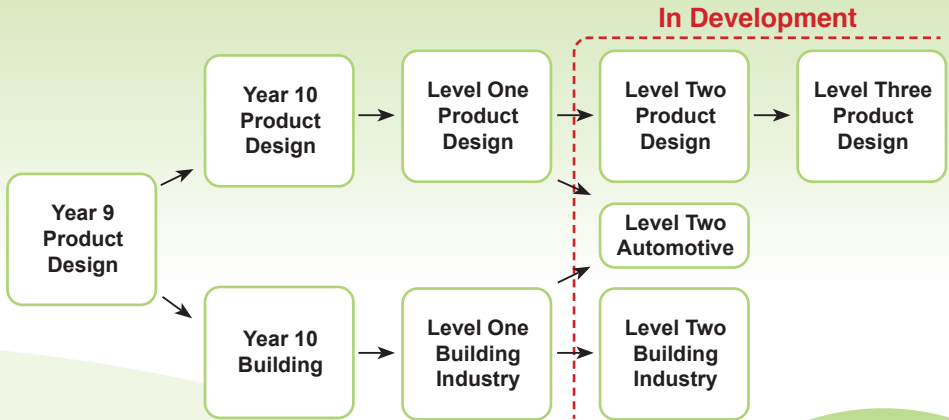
In Development

Year 9 Product Design

Year 10 Product Design

Level One Product Design

Level Two Product Design

Level Three Product Design

Level Two Automotive

Year 10 Building

Level One Building Industry

Level Two Building Industry